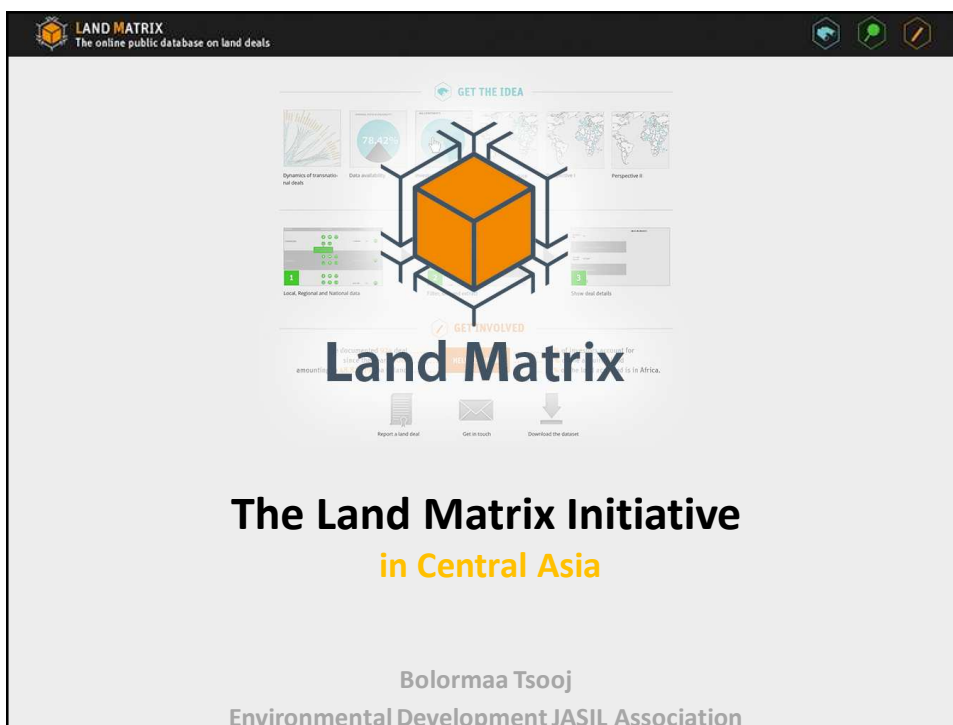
LAND MATRIX
The online public database on land deals

GET THE IDEA

78.42%

Dynamics of transnational deals

Data availability

Perspective II

1

Local, Regional and National data

3

Show deal details

GET INVOLVED

Report a land deal

Get in touch

Download the dataset

Land Matrix

The Land Matrix Initiative

in Central Asia

Bolormaa Tsooj

Environmental Development JASIL Association